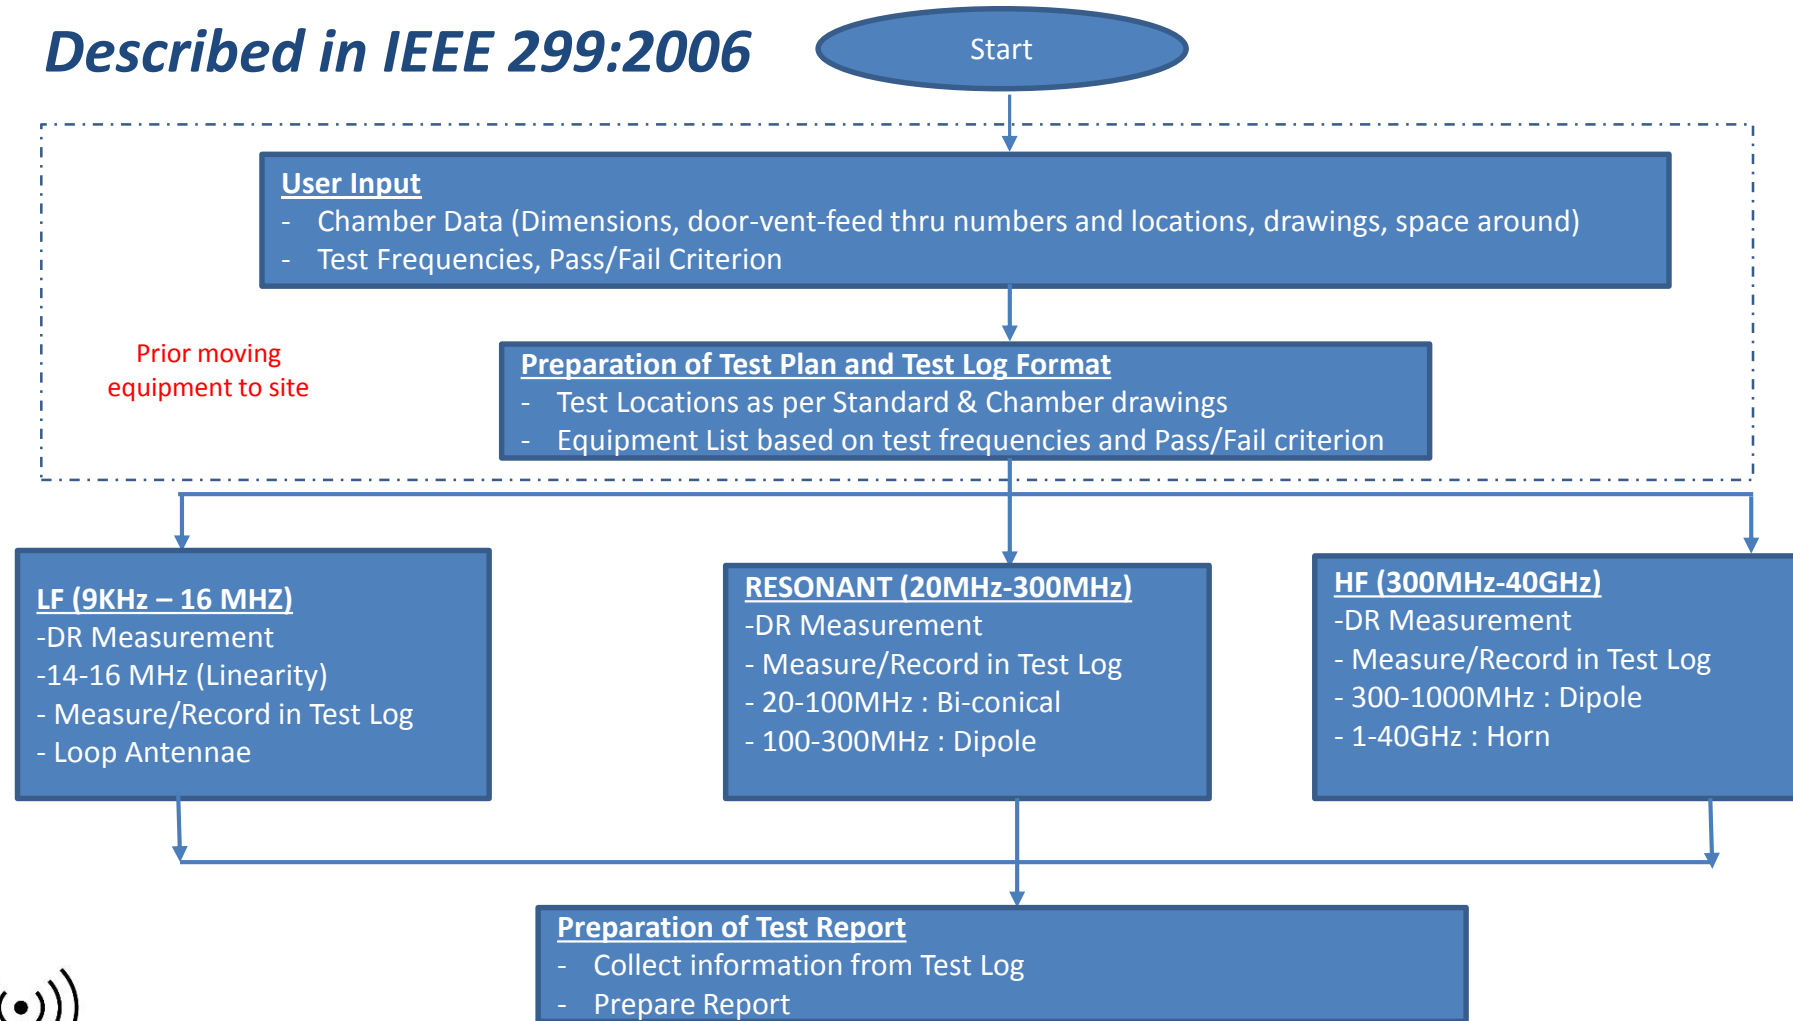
Described in IEEE 299:2006

Start

User Input
- Chamber Data (Dimensions, door-vent-feed thru numbers and locations, drawings, space around)
- Test Frequencies, Pass/Fail Criterion

Prior moving equipment to site

Preparation of Test Plan and Test Log Format
- Test Locations as per Standard & Chamber drawings
- Equipment List based on test frequencies and Pass/Fail criterion

LF (9KHz – 16 MHZ)
-DR Measurement
-14-16 MHz (Linearity)
- Measure/Record in Test Log
- Loop Antennae

RESONANT (20MHz-300MHz)
-DR Measurement
- Measure/Record in Test Log
- 20-100MHz : Bi-conical
- 100-300MHz : Dipole

HF (300MHz-40GHz)
-DR Measurement
- Measure/Record in Test Log
- 300-1000MHz : Dipole
- 1-40GHz : Horn

Preparation of Test Report
- Collect information from Test Log
- Prepare Report